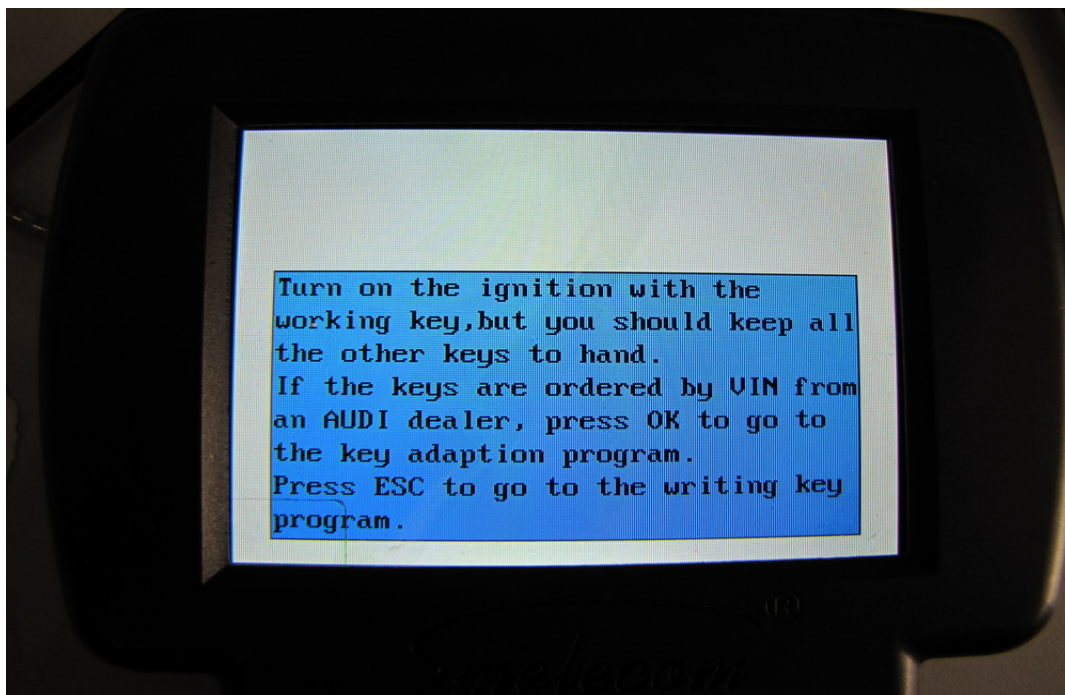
Turn on the ignition with the working key,but you should keep all the other keys to hand.
If the keys are ordered by VIN from an AUDI dealer, press OK to go to the key adaption program.
Press ESC to go to the writing key program.

®